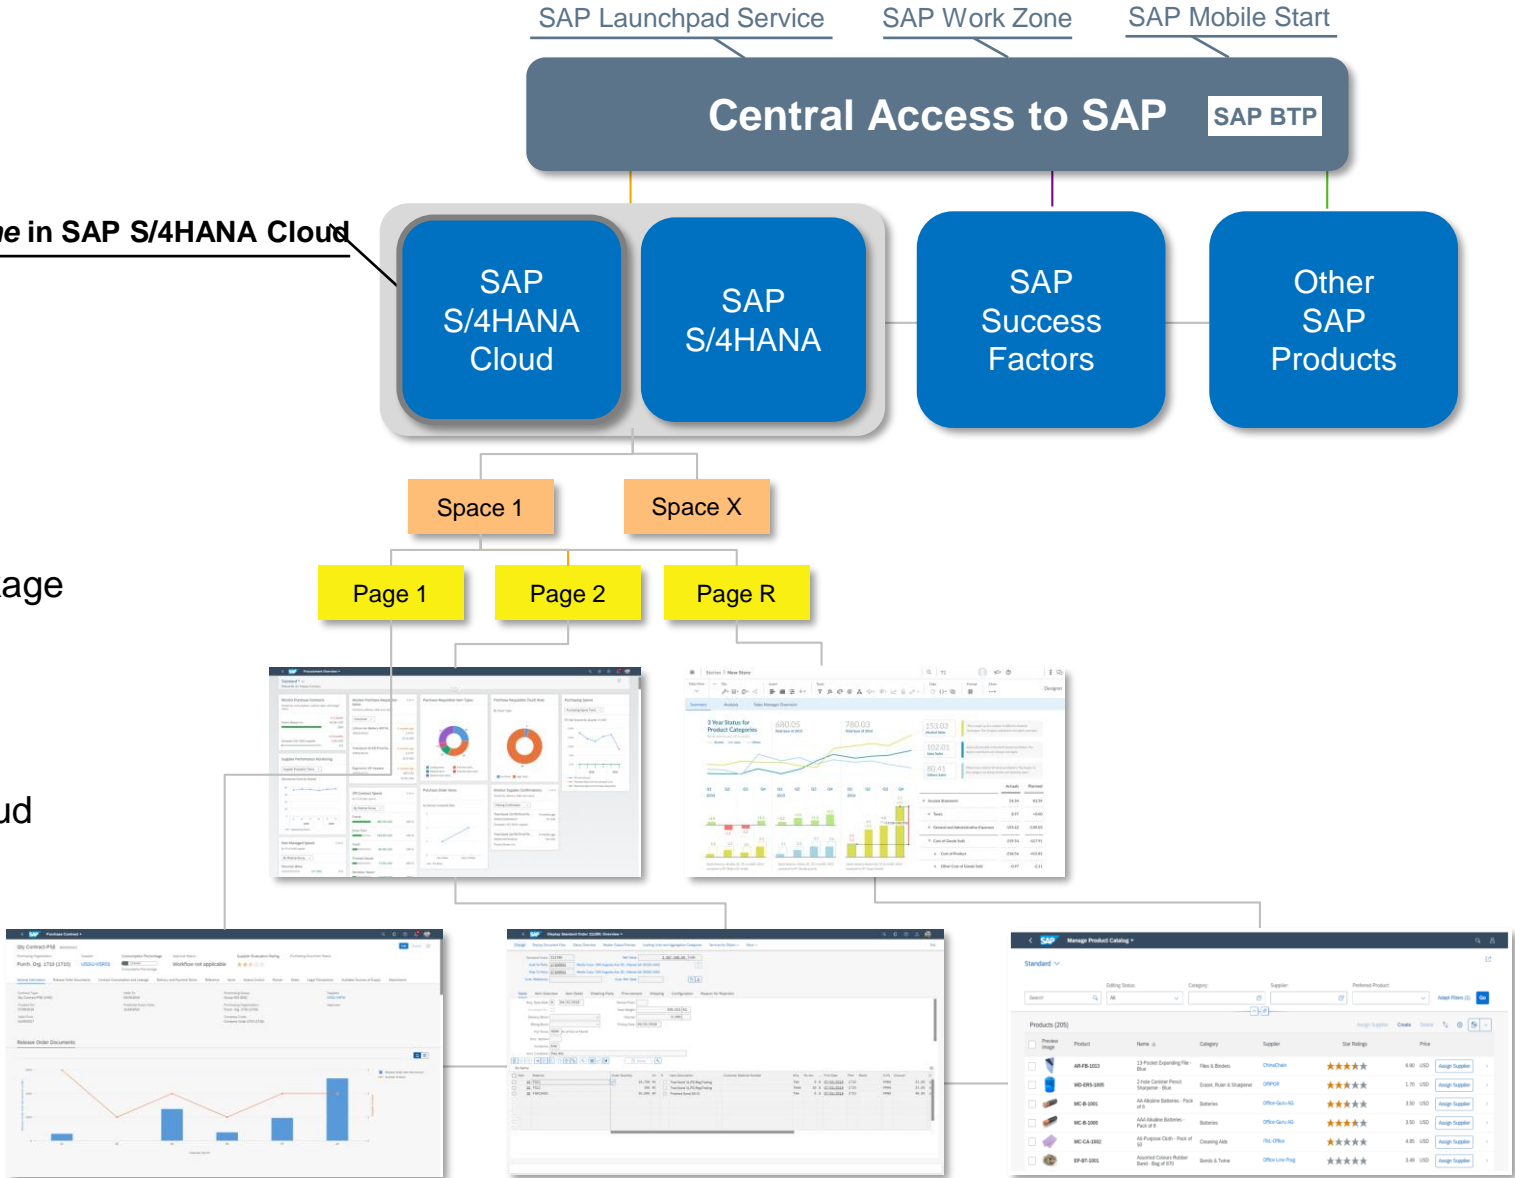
SAP Launchpad Service

SAP Work Zone

SAP Mobile Start

Central Access to SAP

SAP BTP

e in SAP S/4HANA Cloud

SAP S/4HANA Cloud

SAP S/4HANA

SAP Success Factors

Other SAP Products

Space 1

Space X

age

Page 1

Page 2

Page R

ud

Standard

Manage Product Catalog

Products (205)